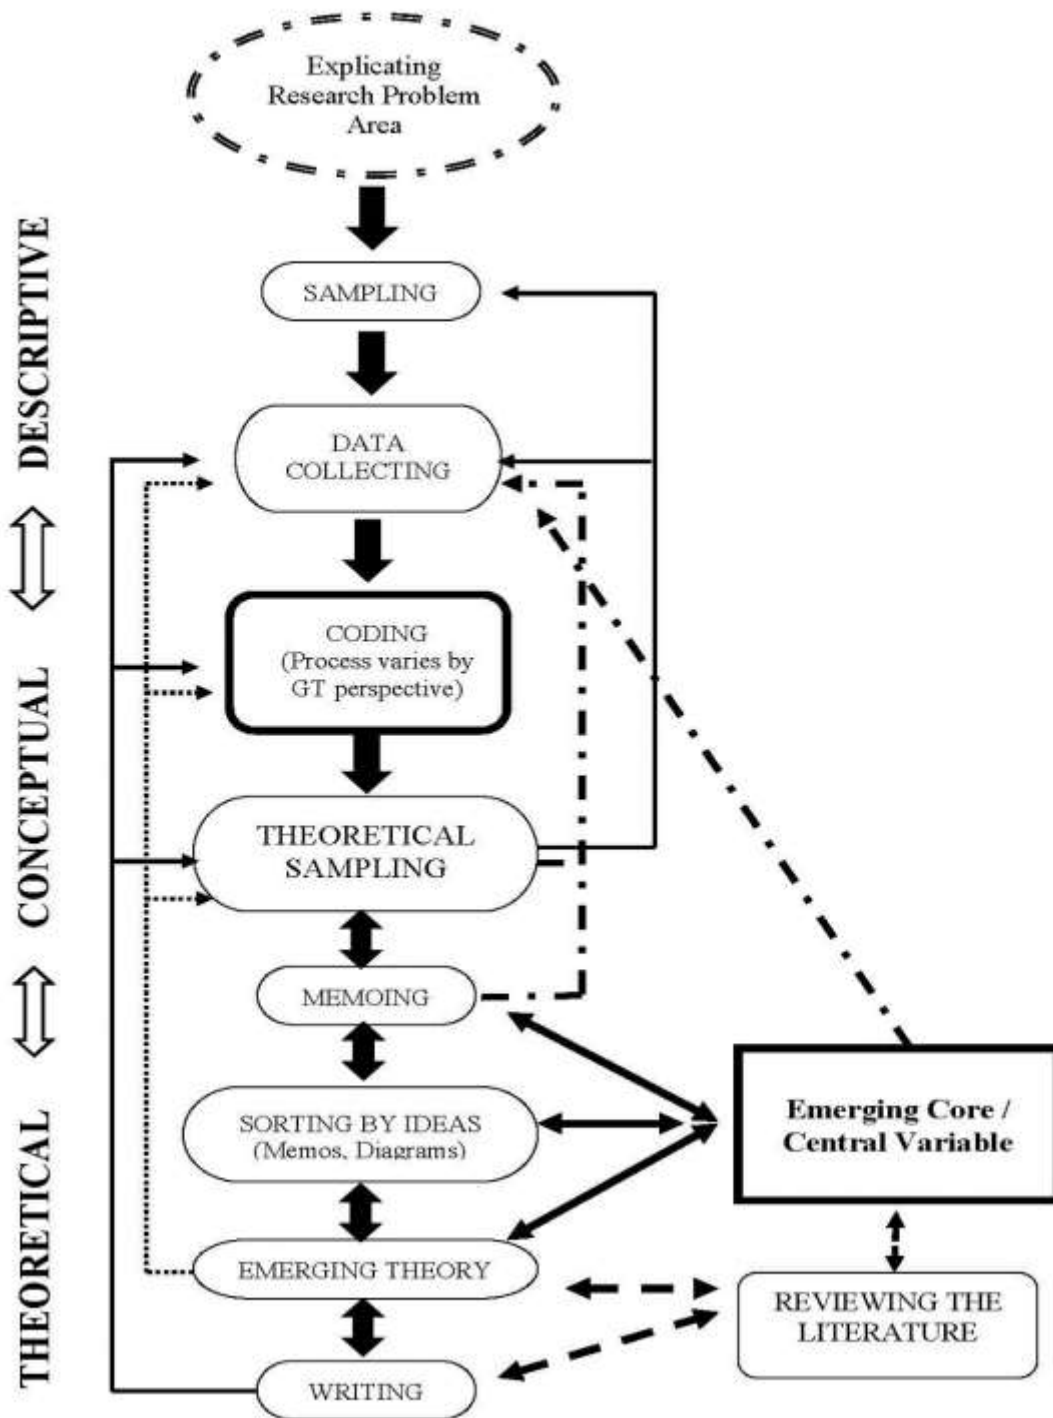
Explicating Research Problem Area

DESCRIPTIVE

CONCEPTUAL

THEORETICAL

SAMPLING

DATA COLLECTING

CODING (Process varies by GT perspective)

THEORETICAL SAMPLING

MEMOING

SORTING BY IDEAS (Memos, Diagrams)

EMERGING THEORY

WRITING

Emerging Core / Central Variable

REVIEWING THE LITERATURE